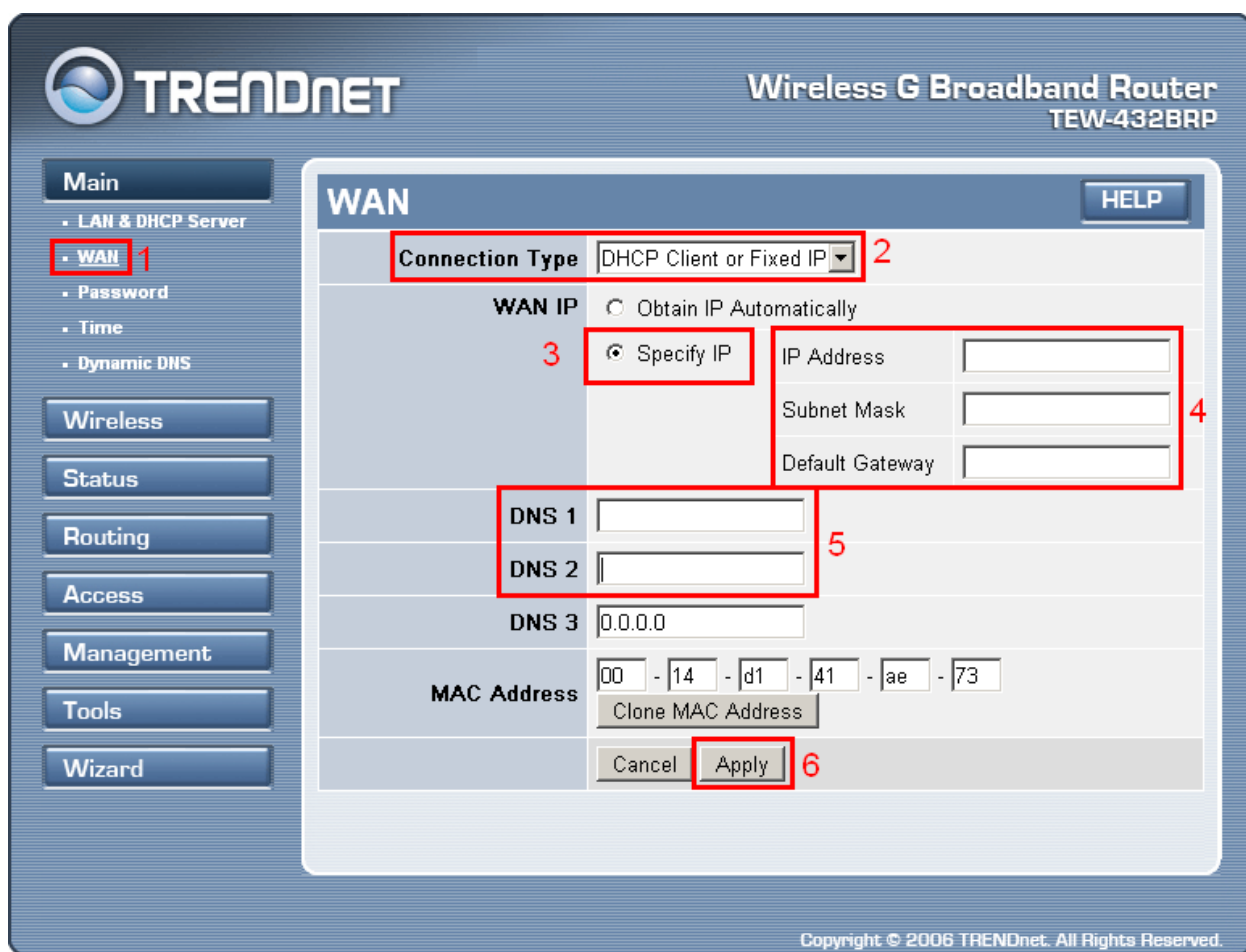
TRENDNET

Wireless G Broadband Router
TEW-432BRP

Main
- LAN & DHCP Server
- WAN 1
- Password
- Time
- Dynamic DNS

Wireless
Status
Routing
Access
Management
Tools
Wizard

WAN
HELP

Connection Type DHCP Client or Fixed IP 2

WAN IP ○ Obtain IP Automatically

3 ◉ Specify IP

| IP Address | |
|---|---|
| Subnet Mask | |
| Default Gateway | |

4

DNS 1
DNS 2
5

DNS 3 0.0.0.0

MAC Address 00 - 14 - d1 - 41 - ae - 73
Clone MAC Address

Cancel Apply 6

Copyright © 2006 TRENDnet. All Rights Reserved.